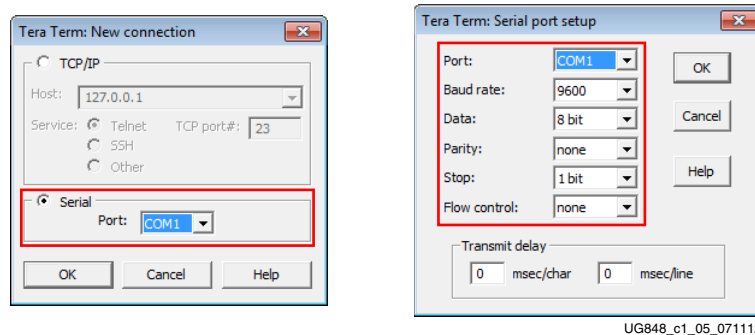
Tera Term: New connection

TCP/IP

Host: 127.0.0.1

Service: Telnet TCP port#: 23

SSH

Other

Serial

Port: COM1

OK Cancel Help

Tera Term: Serial port setup

Port: COM1

Baud rate: 9600

Data: 8 bit

Parity: none

Stop: 1 bit

Flow control: none

OK

Cancel

Help

Transmit delay

0 msec/char 0 msec/line

UG848_c1_05_07111